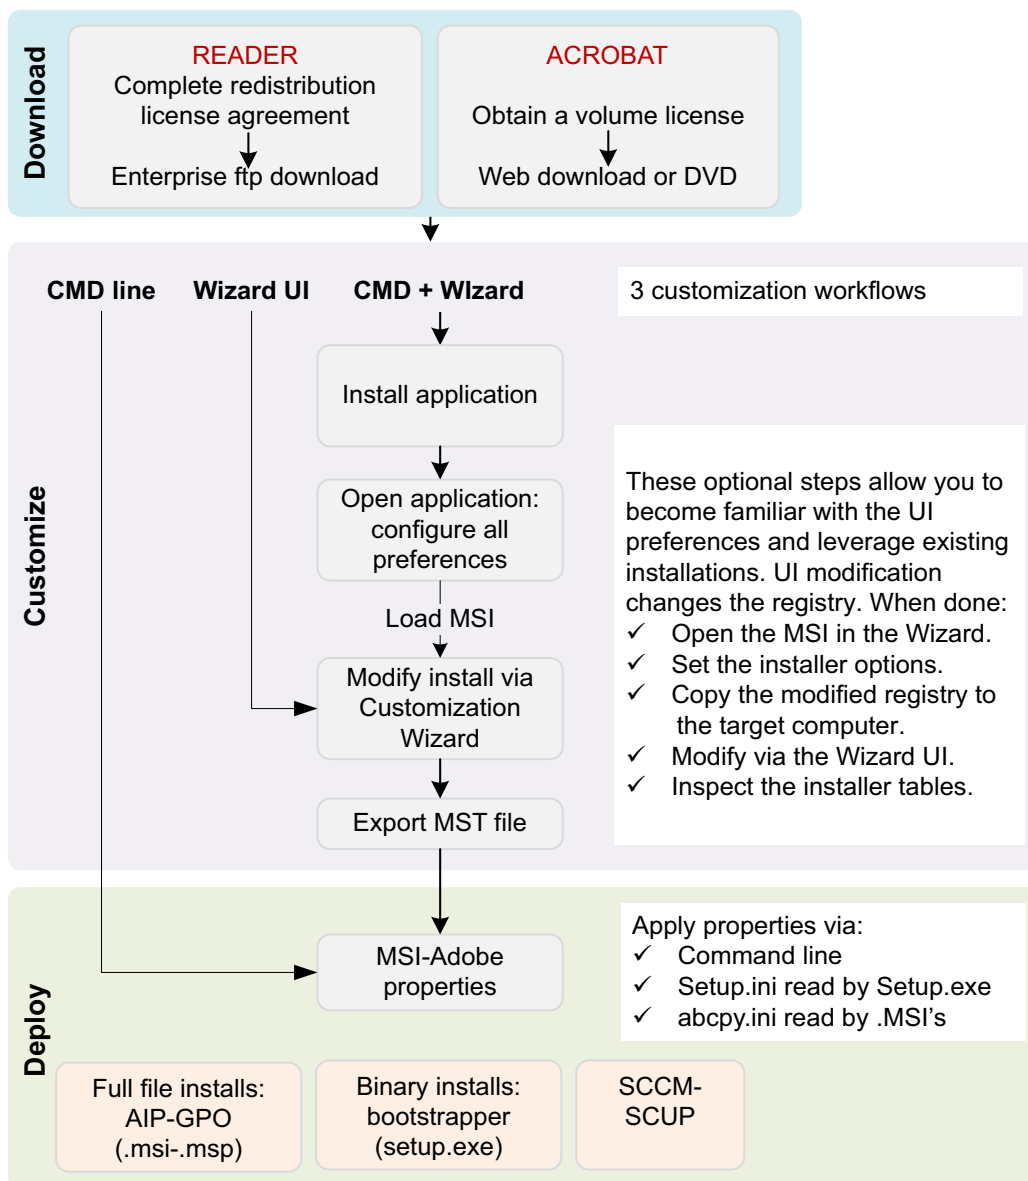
Download

READER
Complete redistribution license agreement
Enterprise ftp download

ACROBAT
Obtain a volume license
Web download or DVD

Customize

CMD line
Wizard UI
CMD + WIzard

3 customization workflows

Install application

Open application: configure all preferences

Load MSI

Modify install via Customization Wizard

Export MST file

These optional steps allow you to become familiar with the UI preferences and leverage existing installations. UI modification changes the registry. When done:
✓ Open the MSI in the Wizard.
✓ Set the installer options.
✓ Copy the modified registry to the target computer.
✓ Modify via the Wizard UI.
✓ Inspect the installer tables.

Deploy

MSI-Adobe properties

Apply properties via:
✓ Command line
✓ Setup.ini read by Setup.exe
✓ abcpy.ini read by .MSI's

Full file installs: AIP-GPO (.msi-.msp)

Binary installs: bootstrapper (setup.exe)

SCCM-SCUP